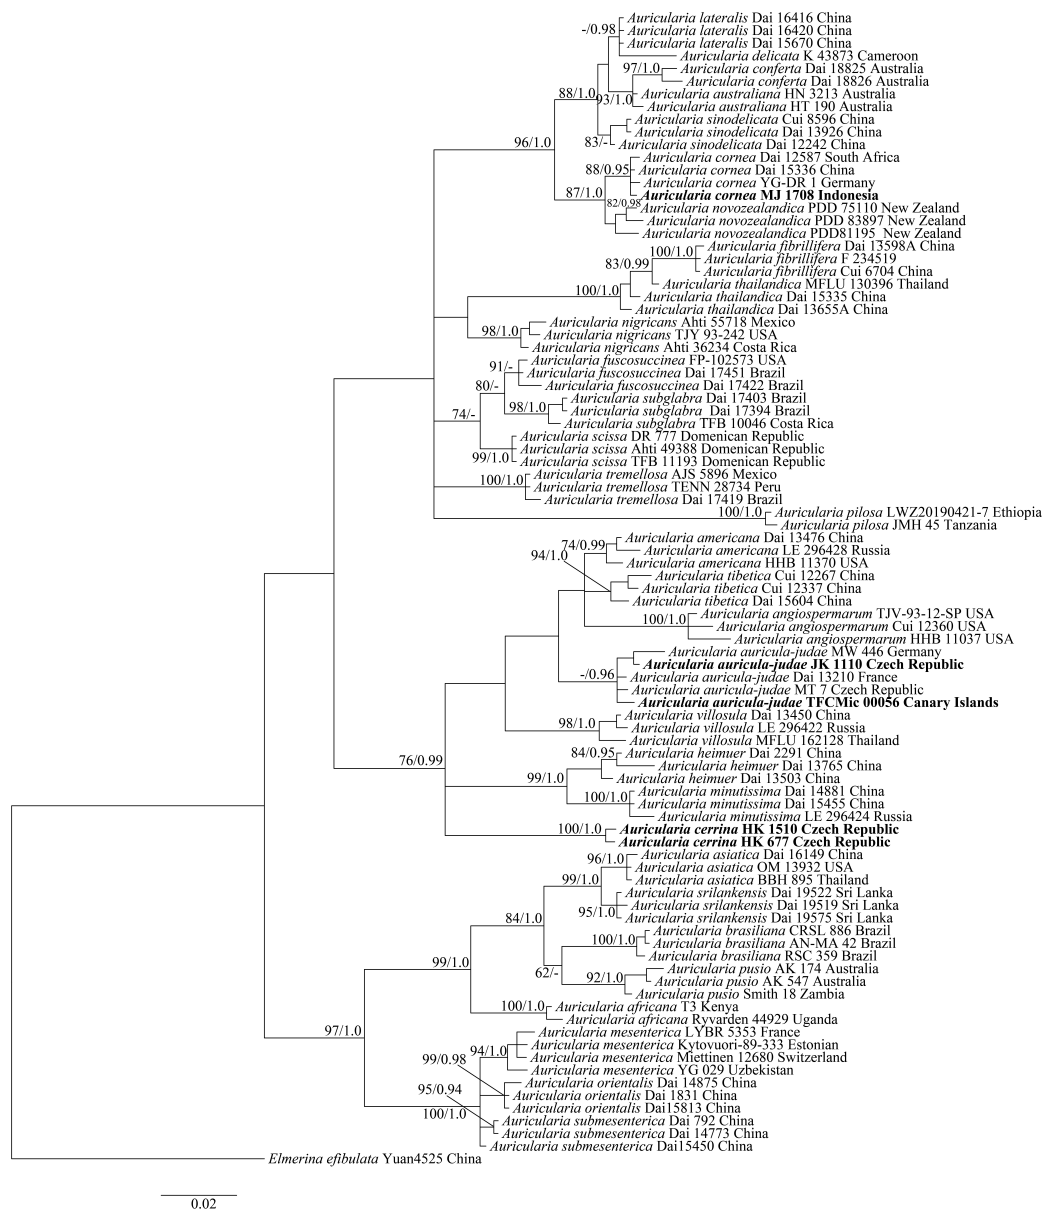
-/0.98
Auricularia lateralis Dai 16416 China
Auricularia lateralis Dai 16420 China
Auricularia lateralis Dai 15670 China
Auricularia delicata K 43873 Cameroon
97/1.0
Auricularia conferta Dai 18825 Australia
Auricularia conferta Dai 18826 Australia
88/1.0
93/1.0
Auricularia australiana HN 3213 Australia
Auricularia australiana HT 190 Australia
Auricularia sinodelicata Cui 8596 China
Auricularia sinodelicata Dai 13926 China
83/-
Auricularia sinodelicata Dai 12242 China
96/1.0
Auricularia cornea Dai 12587 South Africa
88/0.95
Auricularia cornea Dai 15336 China
Auricularia cornea YG-DR 1 Germany
87/1.0
**Auricularia cornea MJ 1708 Indonesia**
82/0.98
Auricularia novozealandica PDD 75110 New Zealand
Auricularia novozealandica PDD 83897 New Zealand
Auricularia novozealandica PDD81195 New Zealand
100/1.0
Auricularia fibrillifera Dai 13598A China
83/0.99
Auricularia fibrillifera F 234519
Auricularia fibrillifera Cui 6704 China
Auricularia thailandica MFLU 130396 Thailand
100/1.0
Auricularia thailandica Dai 15335 China
Auricularia thailandica Dai 13655A China
98/1.0
Auricularia nigricans Ahti 55718 Mexico
Auricularia nigricans TJY 93-242 USA
Auricularia nigricans Ahti 36234 Costa Rica
91/-
Auricularia fuscosuccinea FP-102573 USA
80/-
Auricularia fuscosuccinea Dai 17451 Brazil
Auricularia fuscosuccinea Dai 17422 Brazil
74/-
Auricularia subglabra Dai 17403 Brazil
98/1.0
Auricularia subglabra Dai 17394 Brazil
Auricularia subglabra TFB 10046 Costa Rica
Auricularia scissa DR 777 Domenican Republic
99/1.0
Auricularia scissa Ahti 49388 Domenican Republic
Auricularia scissa TFB 11193 Domenican Republic
Auricularia tremellosa AJS 5896 Mexico
100/1.0
Auricularia tremellosa TENN 28734 Peru
Auricularia tremellosa Dai 17419 Brazil
100/1.0
Auricularia pilosa LWZ20190421-7 Ethiopia
Auricularia pilosa JMH 45 Tanzania
74/0.99
Auricularia americana Dai 13476 China
94/1.0
Auricularia americana LE 296428 Russia
Auricularia americana HHB 11370 USA
Auricularia tibetica Cui 12267 China
Auricularia tibetica Cui 12337 China
Auricularia tibetica Dai 15604 China
Auricularia angiospermarum TJV-93-12-SP USA
100/1.0
Auricularia angiospermarum Cui 12360 USA
Auricularia angiospermarum HHB 11037 USA
Auricularia auricula-judae MW 446 Germany
**Auricularia auricula-judae JK 1110 Czech Republic**
-/0.96
Auricularia auricula-judae Dai 13210 France
Auricularia auricula-judae MT 7 Czech Republic
**Auricularia auricula-judae TFCMic 00056 Canary Islands**
98/1.0
Auricularia villosula Dai 13450 China
Auricularia villosula LE 296422 Russia
Auricularia villosula MFLU 162128 Thailand
76/0.99
84/0.95
Auricularia heimuer Dai 2291 China
Auricularia heimuer Dai 13765 China
99/1.0
Auricularia heimuer Dai 13503 China
Auricularia minutissima Dai 14881 China
100/1.0
Auricularia minutissima Dai 15455 China
Auricularia minutissima LE 296424 Russia
100/1.0
**Auricularia cerrina HK 1510 Czech Republic**
**Auricularia cerrina HK 677 Czech Republic**
96/1.0
Auricularia asiatica Dai 16149 China
99/1.0
Auricularia asiatica OM 13932 USA
Auricularia asiatica BBH 895 Thailand
Auricularia srilankensis Dai 19522 Sri Lanka
Auricularia srilankensis Dai 19519 Sri Lanka
95/1.0
Auricularia srilankensis Dai 19575 Sri Lanka
84/1.0
100/1.0
Auricularia brasiliana CRSL 886 Brazil
Auricularia brasiliana AN-MA 42 Brazil
99/1.0
Auricularia brasiliana RSC 359 Brazil
62/-
92/1.0
Auricularia pusio AK 174 Australia
Auricularia pusio AK 547 Australia
Auricularia pusio Smith 18 Zambia
100/1.0
Auricularia africana T3 Kenya
Auricularia africana Ryvarden 44929 Uganda
97/1.0
Auricularia mesenterica LYBR 5353 France
94/1.0
99/0.98
Auricularia mesenterica Kytovuori-89-333 Estonian
Auricularia mesenterica Miettinen 12680 Switzerland
Auricularia mesenterica YG 029 Uzbekistan
Auricularia orientalis Dai 14875 China
95/0.94
Auricularia orientalis Dai 1831 China
Auricularia orientalis Dai15813 China
100/1.0
Auricularia submesenterica Dai 792 China
Auricularia submesenterica Dai 14773 China
Auricularia submesenterica Dai15450 China
Elmerina efibulata Yuan4525 China
0.02